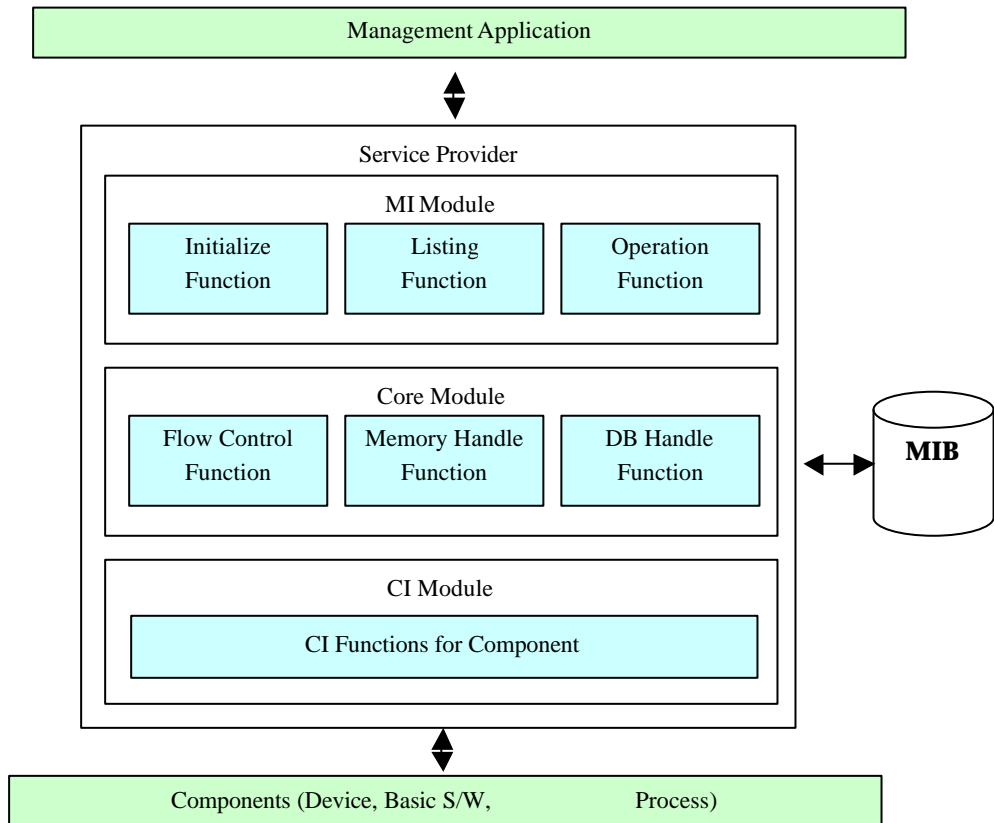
Management Application

Service Provider

MI Module

Initialize Function

Listing Function

Operation Function

Core Module

Flow Control Function

Memory Handle Function

DB Handle Function

MIB

CI Module

CI Functions for Component

Components (Device, Basic S/W, Process)